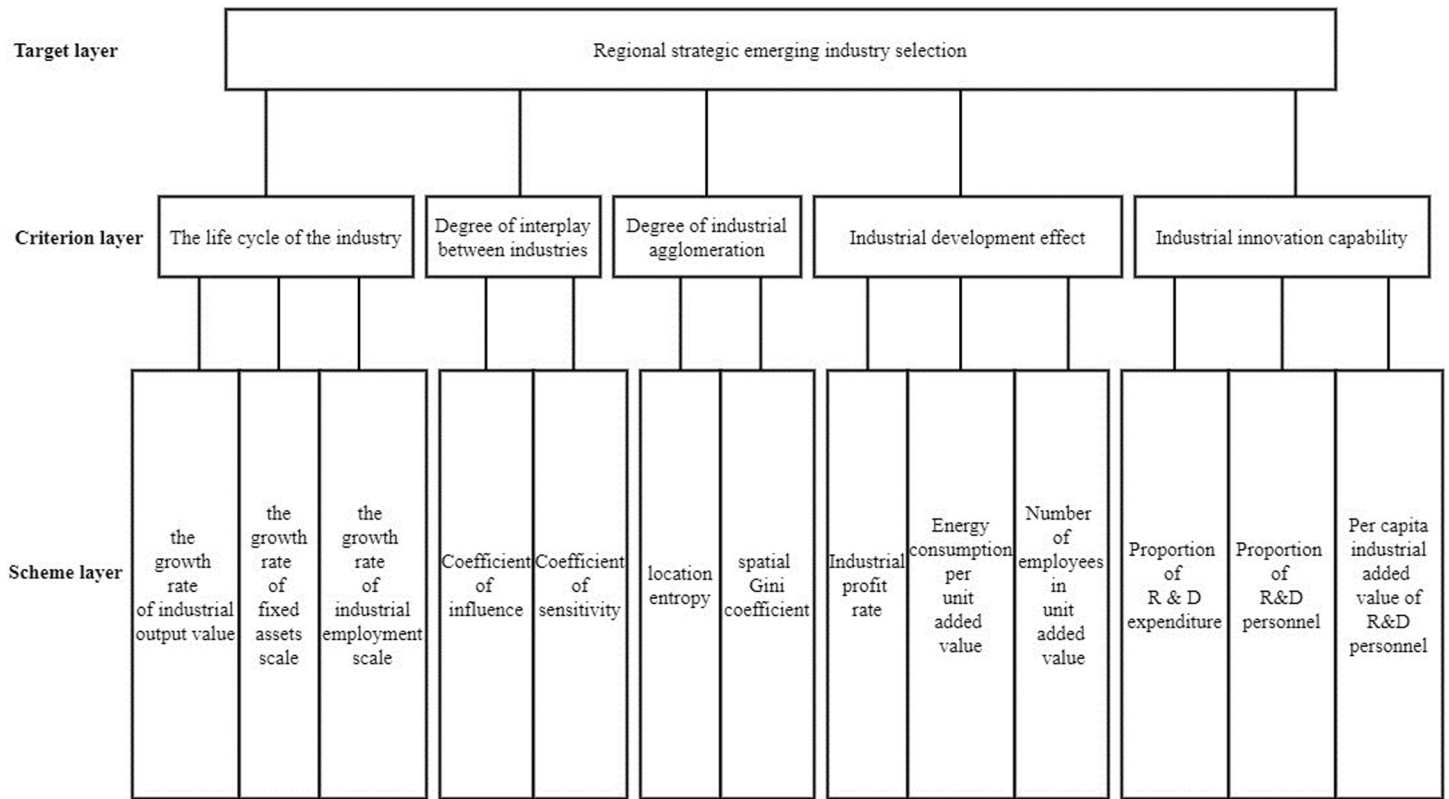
Target layer

Regional strategic emerging industry selection

Criterion layer

The life cycle of the industry

Degree of interplay between industries

Degree of industrial agglomeration

Industrial development effect

Industrial innovation capability

Scheme layer

the growth rate of industrial output value

the growth rate of fixed assets scale

the growth rate of industrial employment scale

Coefficient of influence

Coefficient of sensitivity

location entropy

spatial Gini coefficient

Industrial profit rate

Energy consumption per unit added value

Number of employees in unit added value

Proportion of R & D expenditure

Proportion of R&D personnel

Per capita industrial added value of R&D personnel